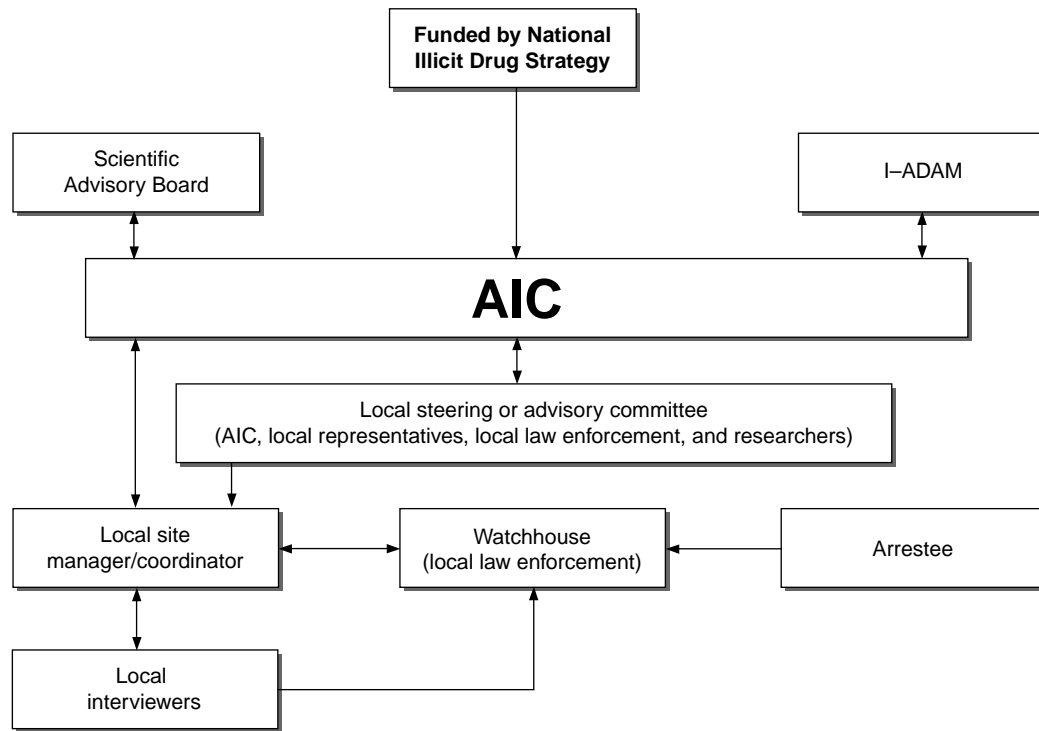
Funded by National Illicit Drug Strategy

Scientific Advisory Board

I–ADAM

AIC

Local steering or advisory committee
(AIC, local representatives, local law enforcement, and researchers)

Local site manager/coordinator

Watchhouse
(local law enforcement)

Arrestee

Local interviewers